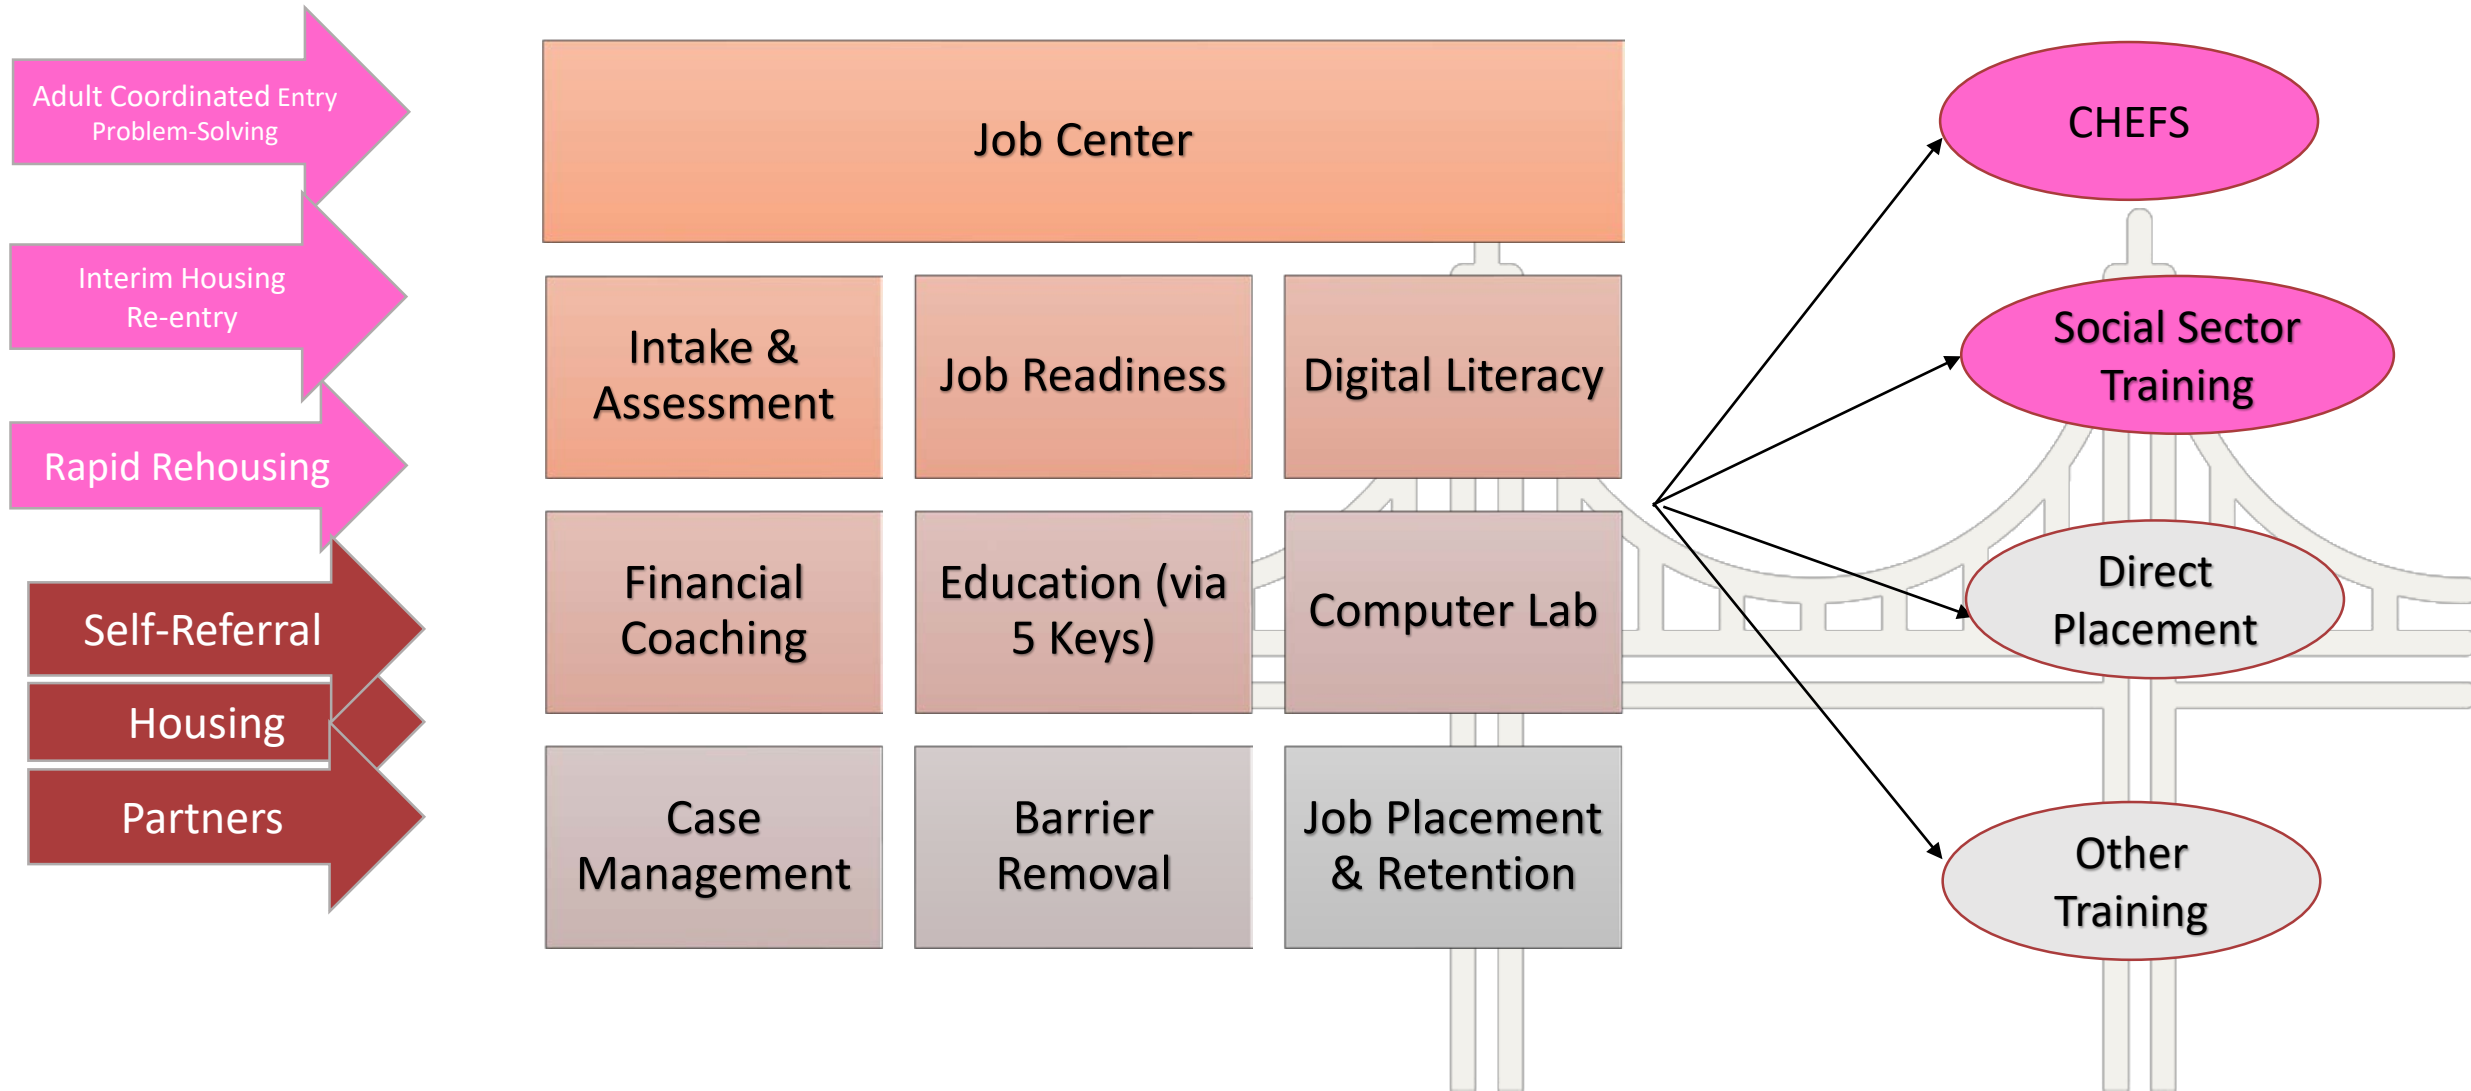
Adult Coordinated Entry
Problem-Solving

Interim Housing
Re-entry

Rapid Rehousing

Self-Referral

Housing

Partners

Job Center

Intake & Assessment

Job Readiness

Digital Literacy

Financial Coaching

Education (via 5 Keys)

Computer Lab

Case Management

Barrier Removal

Job Placement & Retention

CHEFS

Social Sector Training

Direct Placement

Other Training